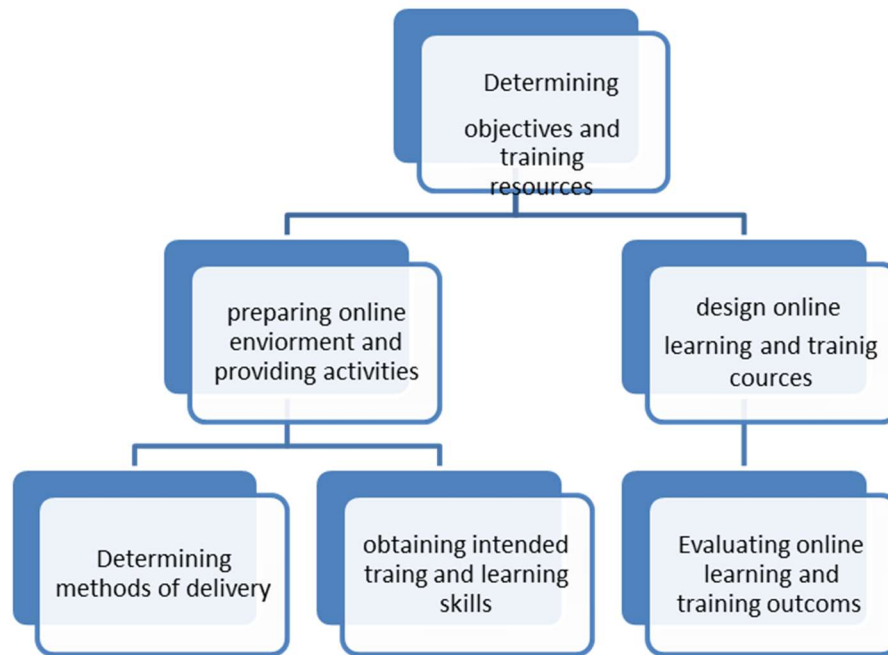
Determining objectives and training resources

preparing online enviorment and providing activities

design online learning and trainig cources

Determining methods of delivery

obtaining intended traing and learning skills

Evaluating online learning and training outcoms